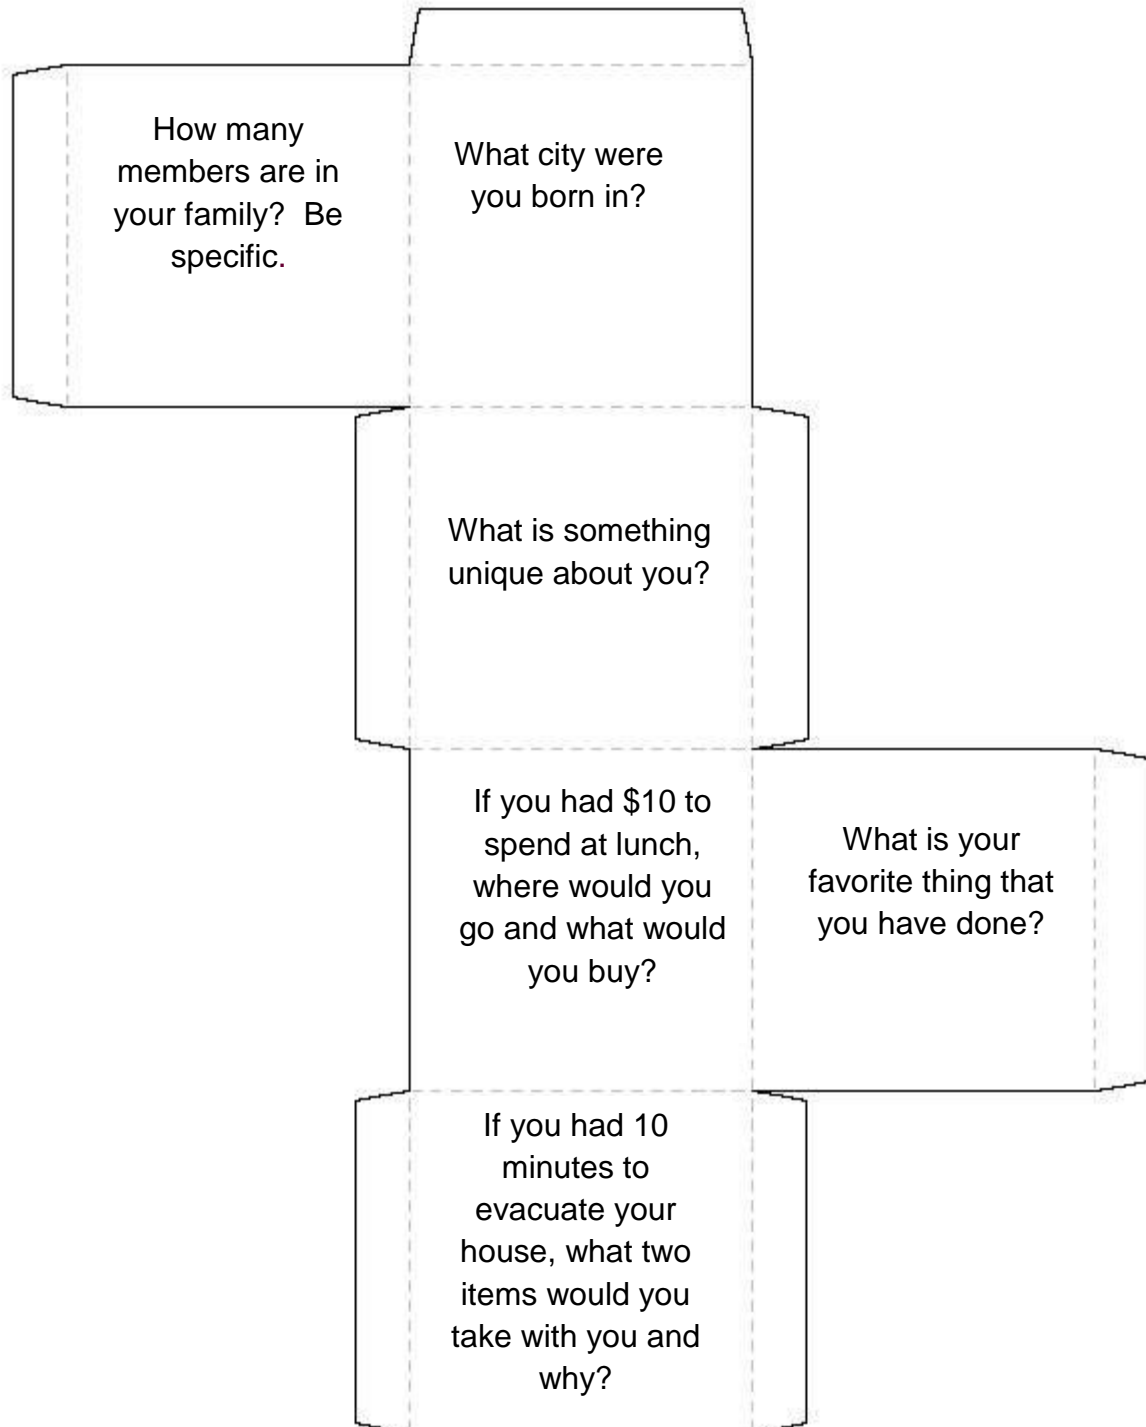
How many members are in your family? Be specific.

What city were you born in?

What is something unique about you?

If you had \$10 to spend at lunch, where would you go and what would you buy?

What is your favorite thing that you have done?

If you had 10 minutes to evacuate your house, what two items would you take with you and why?